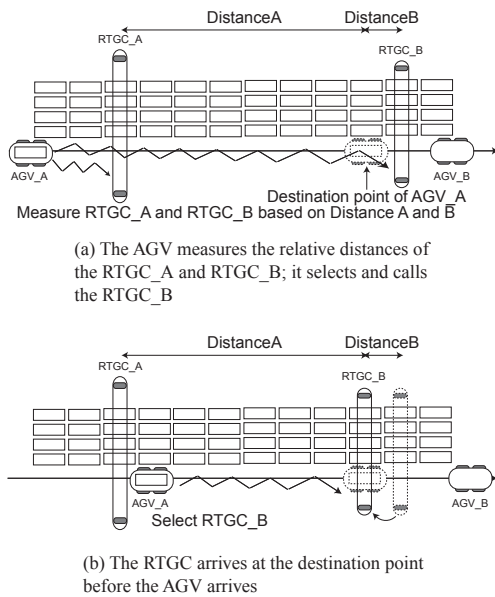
DistanceA

DistanceB

RTGC_A

RTGC_B

AGV_A

AGV_B

Destination point of AGV_A

Measure RTGC_A and RTGC_B based on Distance A and B

(a) The AGV measures the relative distances of the RTGC_A and RTGC_B; it selects and calls the RTGC_B

DistanceA

DistanceB

RTGC_A

RTGC_B

AGV_A

AGV_B

Select RTGC_B

(b) The RTGC arrives at the destination point before the AGV arrives